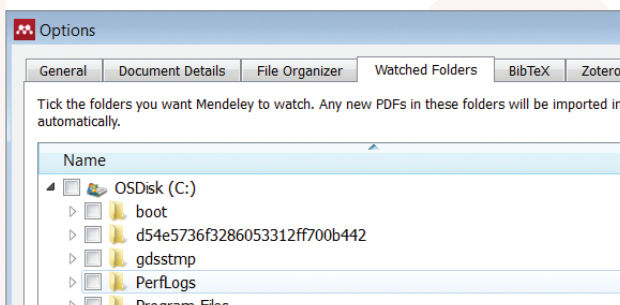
Options

General | Document Details | File Organizer | Watched Folders | BibTeX | Zotero

Tick the folders you want Mendeley to watch. Any new PDFs in these folders will be imported i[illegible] automatically.

Name

OSDisk (C:)
boot
d54e5736f3286053312ff700b442
gdsstmp
PerfLogs
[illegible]